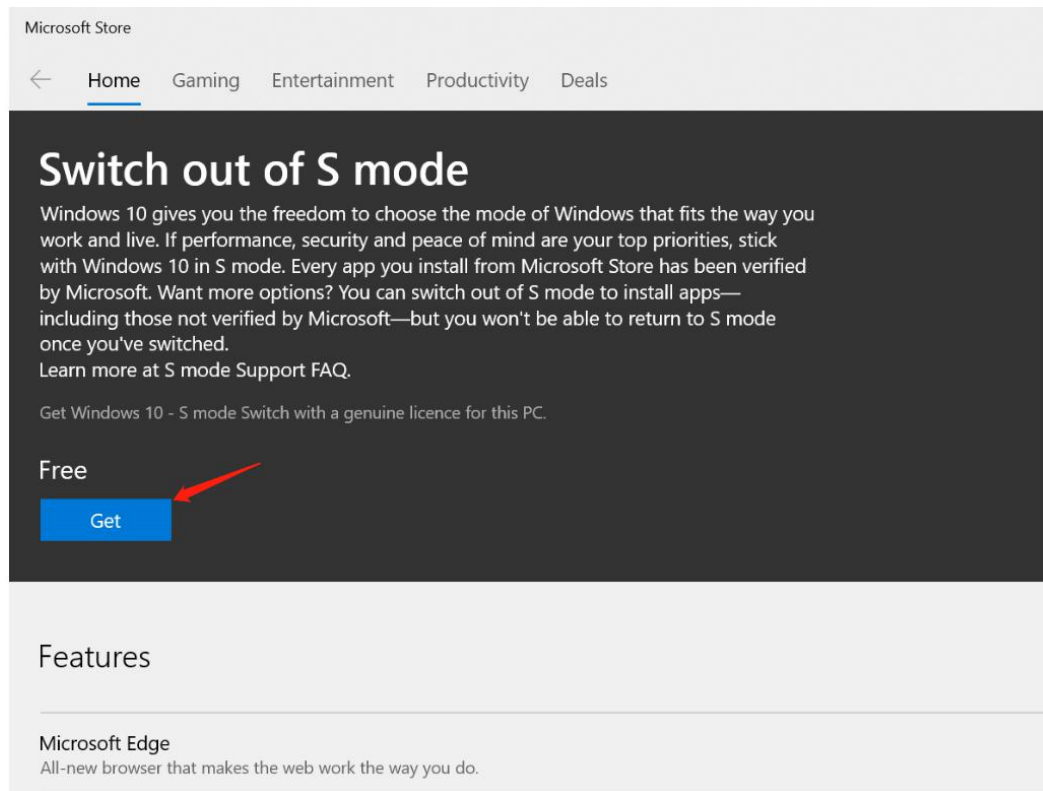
Microsoft Store

Home Gaming Entertainment Productivity Deals

Switch out of S mode

Windows 10 gives you the freedom to choose the mode of Windows that fits the way you work and live. If performance, security and peace of mind are your top priorities, stick with Windows 10 in S mode. Every app you install from Microsoft Store has been verified by Microsoft. Want more options? You can switch out of S mode to install apps—including those not verified by Microsoft—but you won't be able to return to S mode once you've switched.
Learn more at S mode Support FAQ.

Get Windows 10 - S mode Switch with a genuine licence for this PC.

Free

Get

Features

Microsoft Edge
All-new browser that makes the web work the way you do.